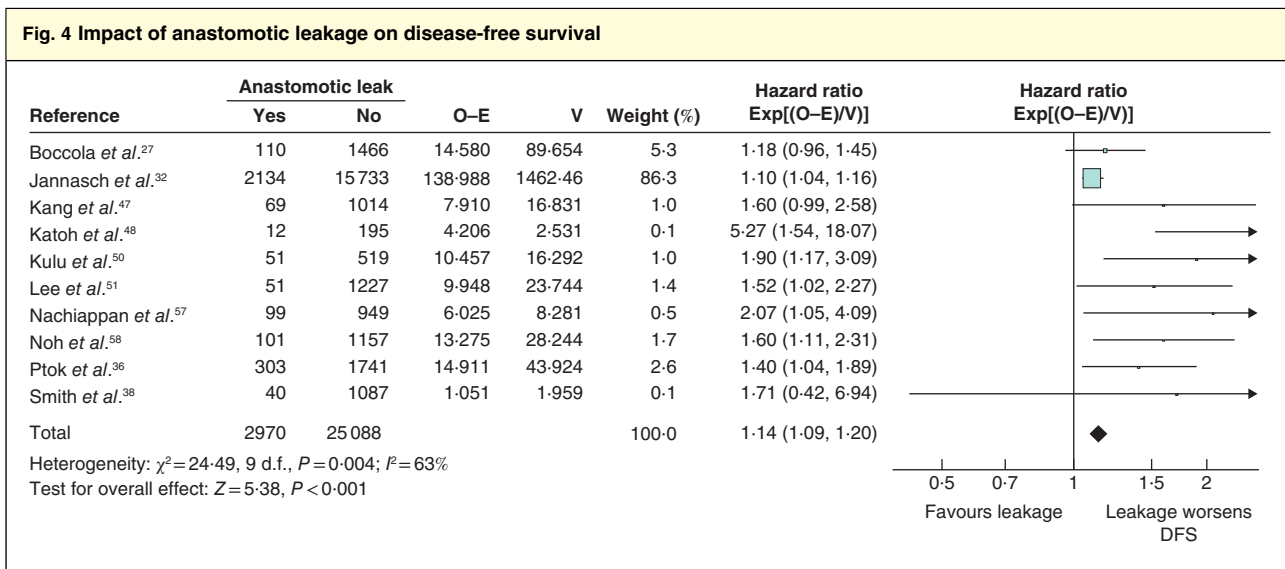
**Fig. 4** Impact of anastomotic leakage on disease-free survival

| Reference | Anastomotic leak Yes | Anastomotic leak No | O–E | V | Weight (%) | Hazard ratio Exp[(O–E)/V)] |
|---|---|---|---|---|---|---|
| Boccola *et al*.$^{27}$ | 110 | 1466 | 14·580 | 89·654 | 5·3 | 1·18 (0·96, 1·45) |
| Jannasch *et al*.$^{32}$ | 2134 | 15 733 | 138·988 | 1462·46 | 86·3 | 1·10 (1·04, 1·16) |
| Kang *et al*.$^{47}$ | 69 | 1014 | 7·910 | 16·831 | 1·0 | 1·60 (0·99, 2·58) |
| Katoh *et al*.$^{48}$ | 12 | 195 | 4·206 | 2·531 | 0·1 | 5·27 (1·54, 18·07) |
| Kulu *et al*.$^{50}$ | 51 | 519 | 10·457 | 16·292 | 1·0 | 1·90 (1·17, 3·09) |
| Lee *et al*.$^{51}$ | 51 | 1227 | 9·948 | 23·744 | 1·4 | 1·52 (1·02, 2·27) |
| Nachiappan *et al*.$^{57}$ | 99 | 949 | 6·025 | 8·281 | 0·5 | 2·07 (1·05, 4·09) |
| Noh *et al*.$^{58}$ | 101 | 1157 | 13·275 | 28·244 | 1·7 | 1·60 (1·11, 2·31) |
| Ptok *et al*.$^{36}$ | 303 | 1741 | 14·911 | 43·924 | 2·6 | 1·40 (1·04, 1·89) |
| Smith *et al*.$^{38}$ | 40 | 1087 | 1·051 | 1·959 | 0·1 | 1·71 (0·42, 6·94) |
| Total | 2970 | 25 088 | | | 100·0 | 1·14 (1·09, 1·20) |

Heterogeneity: $\chi^2 = 24·49$, 9 d.f., $P = 0·004$; $I^2 = 63\%$
Test for overall effect: $Z = 5·38$, $P < 0·001$

Hazard ratio
Exp[(O–E)/V)]

0·5 0·7 1 1·5 2

Favours leakage Leakage worsens DFS